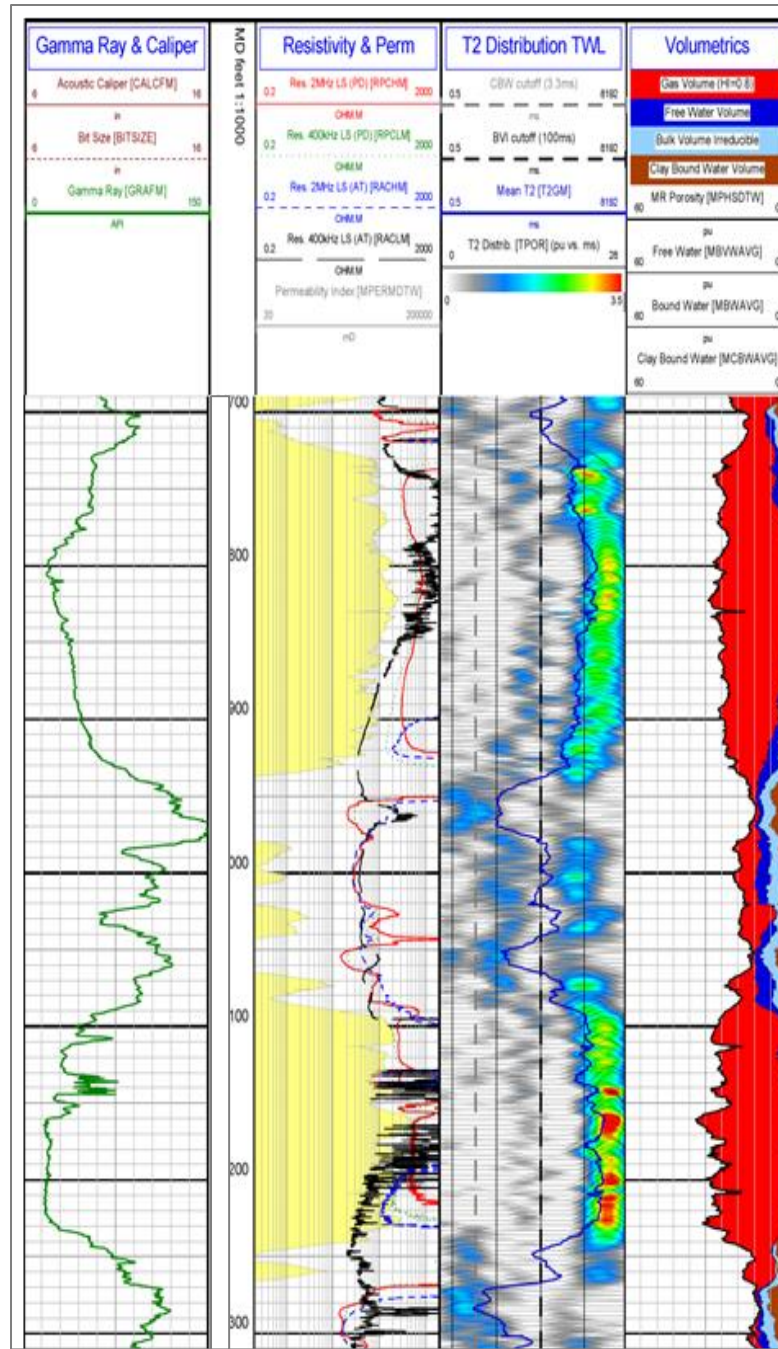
Gamma Ray & Caliper

Acoustic Caliper [CALCFM]
6 16
in
Bit Size [BITSIZE]
6 16
in
Gamma Ray [GRAFM]
0 150
API

MD feet 1:1000

Resistivity & Perm

Res. 2MHz LS (PD) [RPCHM]
0.2 2000
OHM.M
Res. 400kHz LS (PD) [RPCLM]
0.2 2000
OHM.M
Res. 2MHz LS (AT) [RACHM]
0.2 2000
OHM.M
Res. 400kHz LS (AT) [RACLM]
0.2 2000
OHM.M
Permeability Index [MPERMDTW]
20 200000
mD

T2 Distribution TWL

CBW cutoff (3.3ms)
0.5 8192
ms
BVI cutoff (100ms)
0.5 8192
ms
Mean T2 [T2GM]
0.5 8192
ms
T2 Distrib. [TPOR] (pu vs. ms)
0 26
0 3.5

Volumetrics

Gas Volume (HI=0.8)
Free Water Volume
Bulk Volume Irreducible
Clay Bound Water Volume
MR Porosity [MPHSDTW]
60 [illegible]
pu
Free Water [MBVWAVG]
60 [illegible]
pu
Bound Water [MBWAVG]
60 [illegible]
pu
Clay Bound Water [MCBWAVG]
60 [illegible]

700
800
900
000
100
200
300